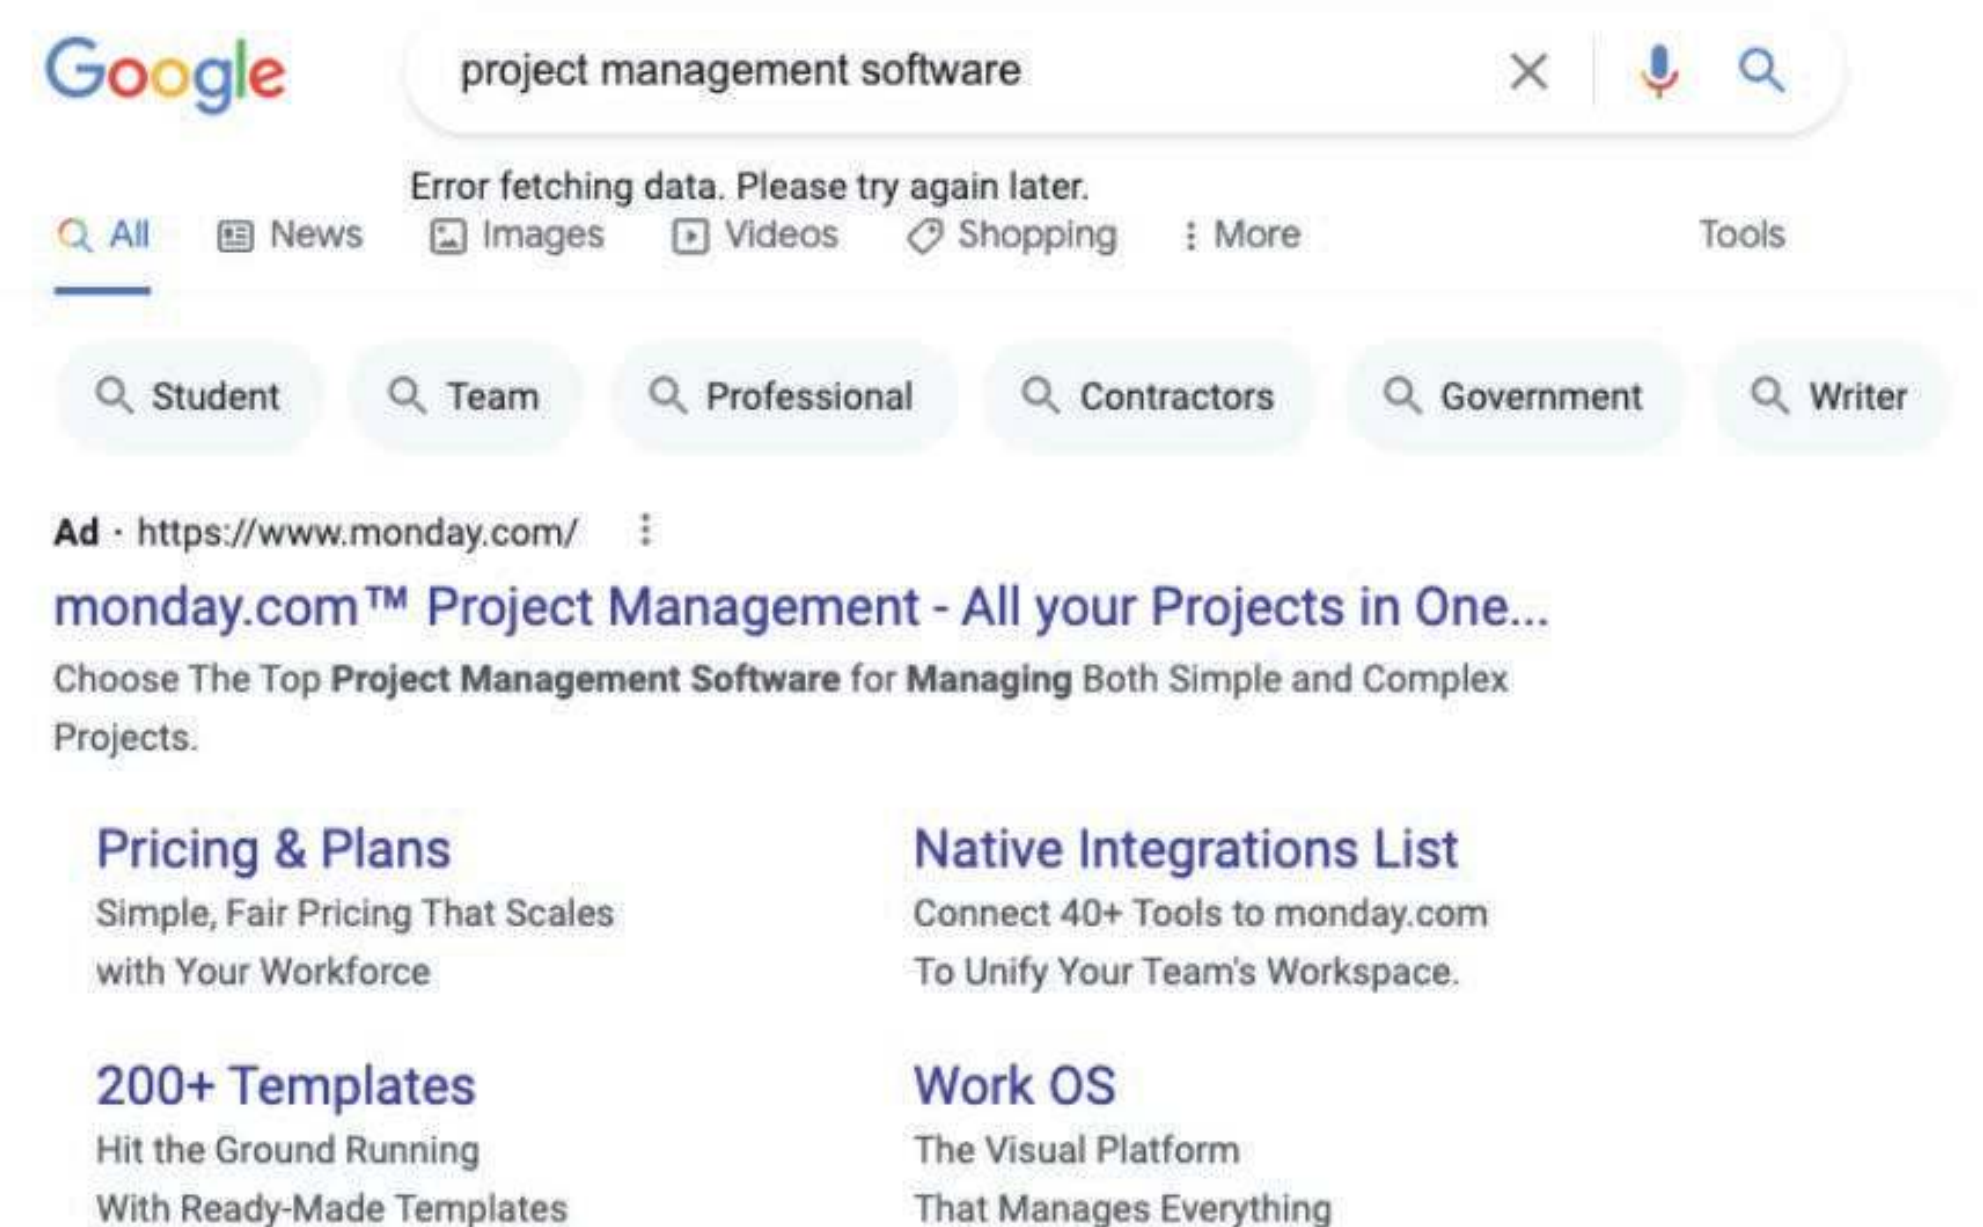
Google

project management software

Error fetching data. Please try again later.

All News Images Videos Shopping More Tools

Student Team Professional Contractors Government Writer

Ad · https://www.monday.com/

monday.com™ Project Management - All your Projects in One...

Choose The Top **Project Management Software** for **Managing** Both Simple and Complex Projects.

Pricing & Plans
Simple, Fair Pricing That Scales with Your Workforce

Native Integrations List
Connect 40+ Tools to monday.com To Unify Your Team's Workspace.

200+ Templates
Hit the Ground Running With Ready-Made Templates

Work OS
The Visual Platform That Manages Everything